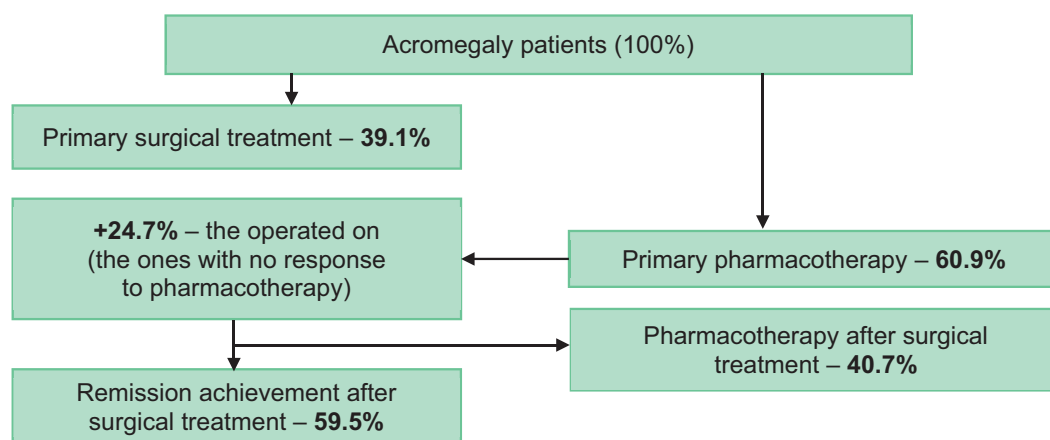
Acromegaly patients (100%)

Primary surgical treatment – **39.1%**

**+24.7%** – the operated on (the ones with no response to pharmacotherapy)

Primary pharmacotherapy – **60.9%**

Pharmacotherapy after surgical treatment – **40.7%**

Remission achievement after surgical treatment – **59.5%**